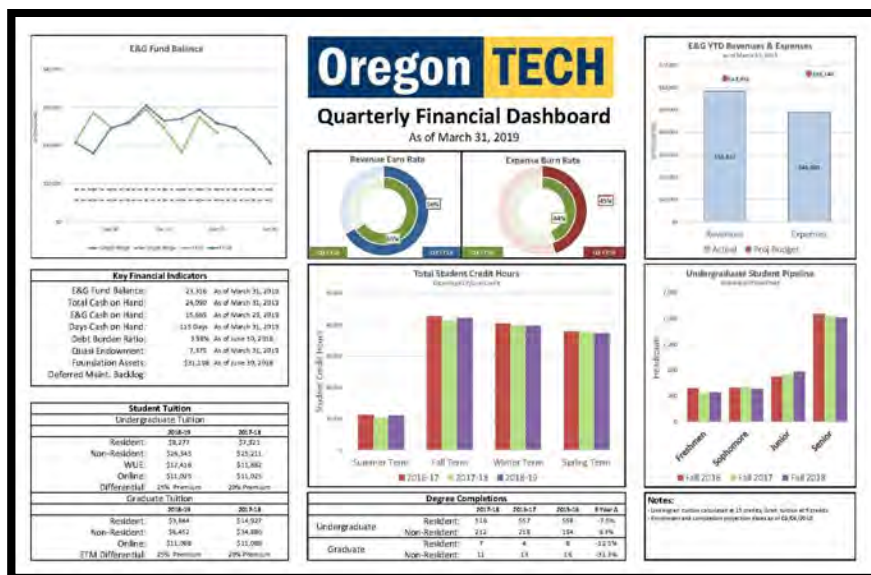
E&G Fund Balance

Oregon TECH

Quarterly Financial Dashboard
As of March 31, 2019

E&G YTD Revenues & Expenses
as of March 31, 2019

Revenue Earn Rate

Expense Burn Rate

64%

45%

Actual

Proj Budget

Revenues

Expenses

Key Financial Indicators

| | | |
|---|---|---|
| E&G Fund Balance: | 23,316 | As of March 31, 2019 |
| Total Cash on Hand: | 24,090 | As of March 31, 2019 |
| E&G Cash on Hand: | 15,665 | As of March 31, 2019 |
| Days Cash on Hand: | 113 Days | As of March 31, 2019 |
| Debt Burden Ratio: | 3.98% | As of June 30, 2018 |
| Quasi Endowment: | 7,375 | As of March 31, 2019 |
| Foundation Assets: | $31,238 | As of June 30, 2018 |
| Deferred Maint. Backlog: | | |

Total Student Credit Hours

Student Credit Hours

Summer Term

Fall Term

Winter Term

Spring Term

2016-17

2017-18

2018-19

Undergraduate Student Pipeline

Freshman

Sophomore

Junior

Senior

Fall 2016

Fall 2017

Fall 2018

Student Tuition
Undergraduate Tuition

| | 2018-19 | 2017-18 |
|---|---|---|
| Resident: | $9,277 | $7,821 |
| Non-Resident: | $26,343 | $25,211 |
| WUE: | $12,416 | $11,882 |
| Online: | $11,025 | $11,025 |
| Differential: | 25% Premium | 20% Premium |

Graduate Tuition

| | 2018-19 | 2017-18 |
|---|---|---|
| Resident: | $9,844 | $14,937 |
| Non-Resident: | $6,452 | $14,880 |
| Online: | $11,000 | $11,000 |
| ETM Differential: | 25% Premium | 20% Premium |

Degree Completions

| | | 2017-18 | 2016-17 | 2015-16 | 3 Year Δ |
|---|---|---|---|---|---|
| Undergraduate | Resident: | 516 | 557 | 559 | -7.0% |
| | Non-Resident: | 212 | 218 | 194 | 9.3% |
| Graduate | Resident: | 7 | 4 | 8 | -12.5% |
| | Non-Resident: | 11 | 13 | 15 | -31.3% |

Notes:
- Undergrad tuition calculated at 15 credits/term, tuition and fees.
- Enrollment and completion projection dates as of 03/04/2019